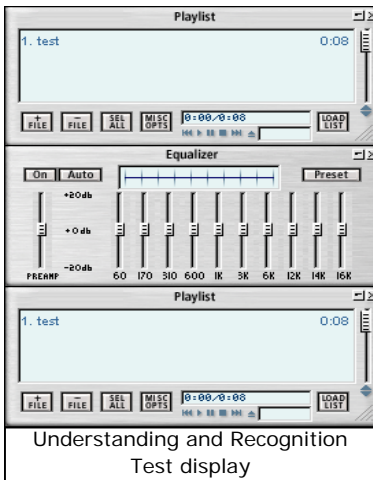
Playlist

1. test 0:08

+ FILE - FILE SEL ALL MISC OPTS 0:00/0:08 LOAD LIST

Equalizer

On Auto Preset

+20db

+0db

-20db

PREAMP 60 170 310 600 1K 3K 6K 12K 14K 16K

Playlist

1. test 0:08

+ FILE - FILE SEL ALL MISC OPTS 0:00/0:08 LOAD LIST

Understanding and Recognition Test display